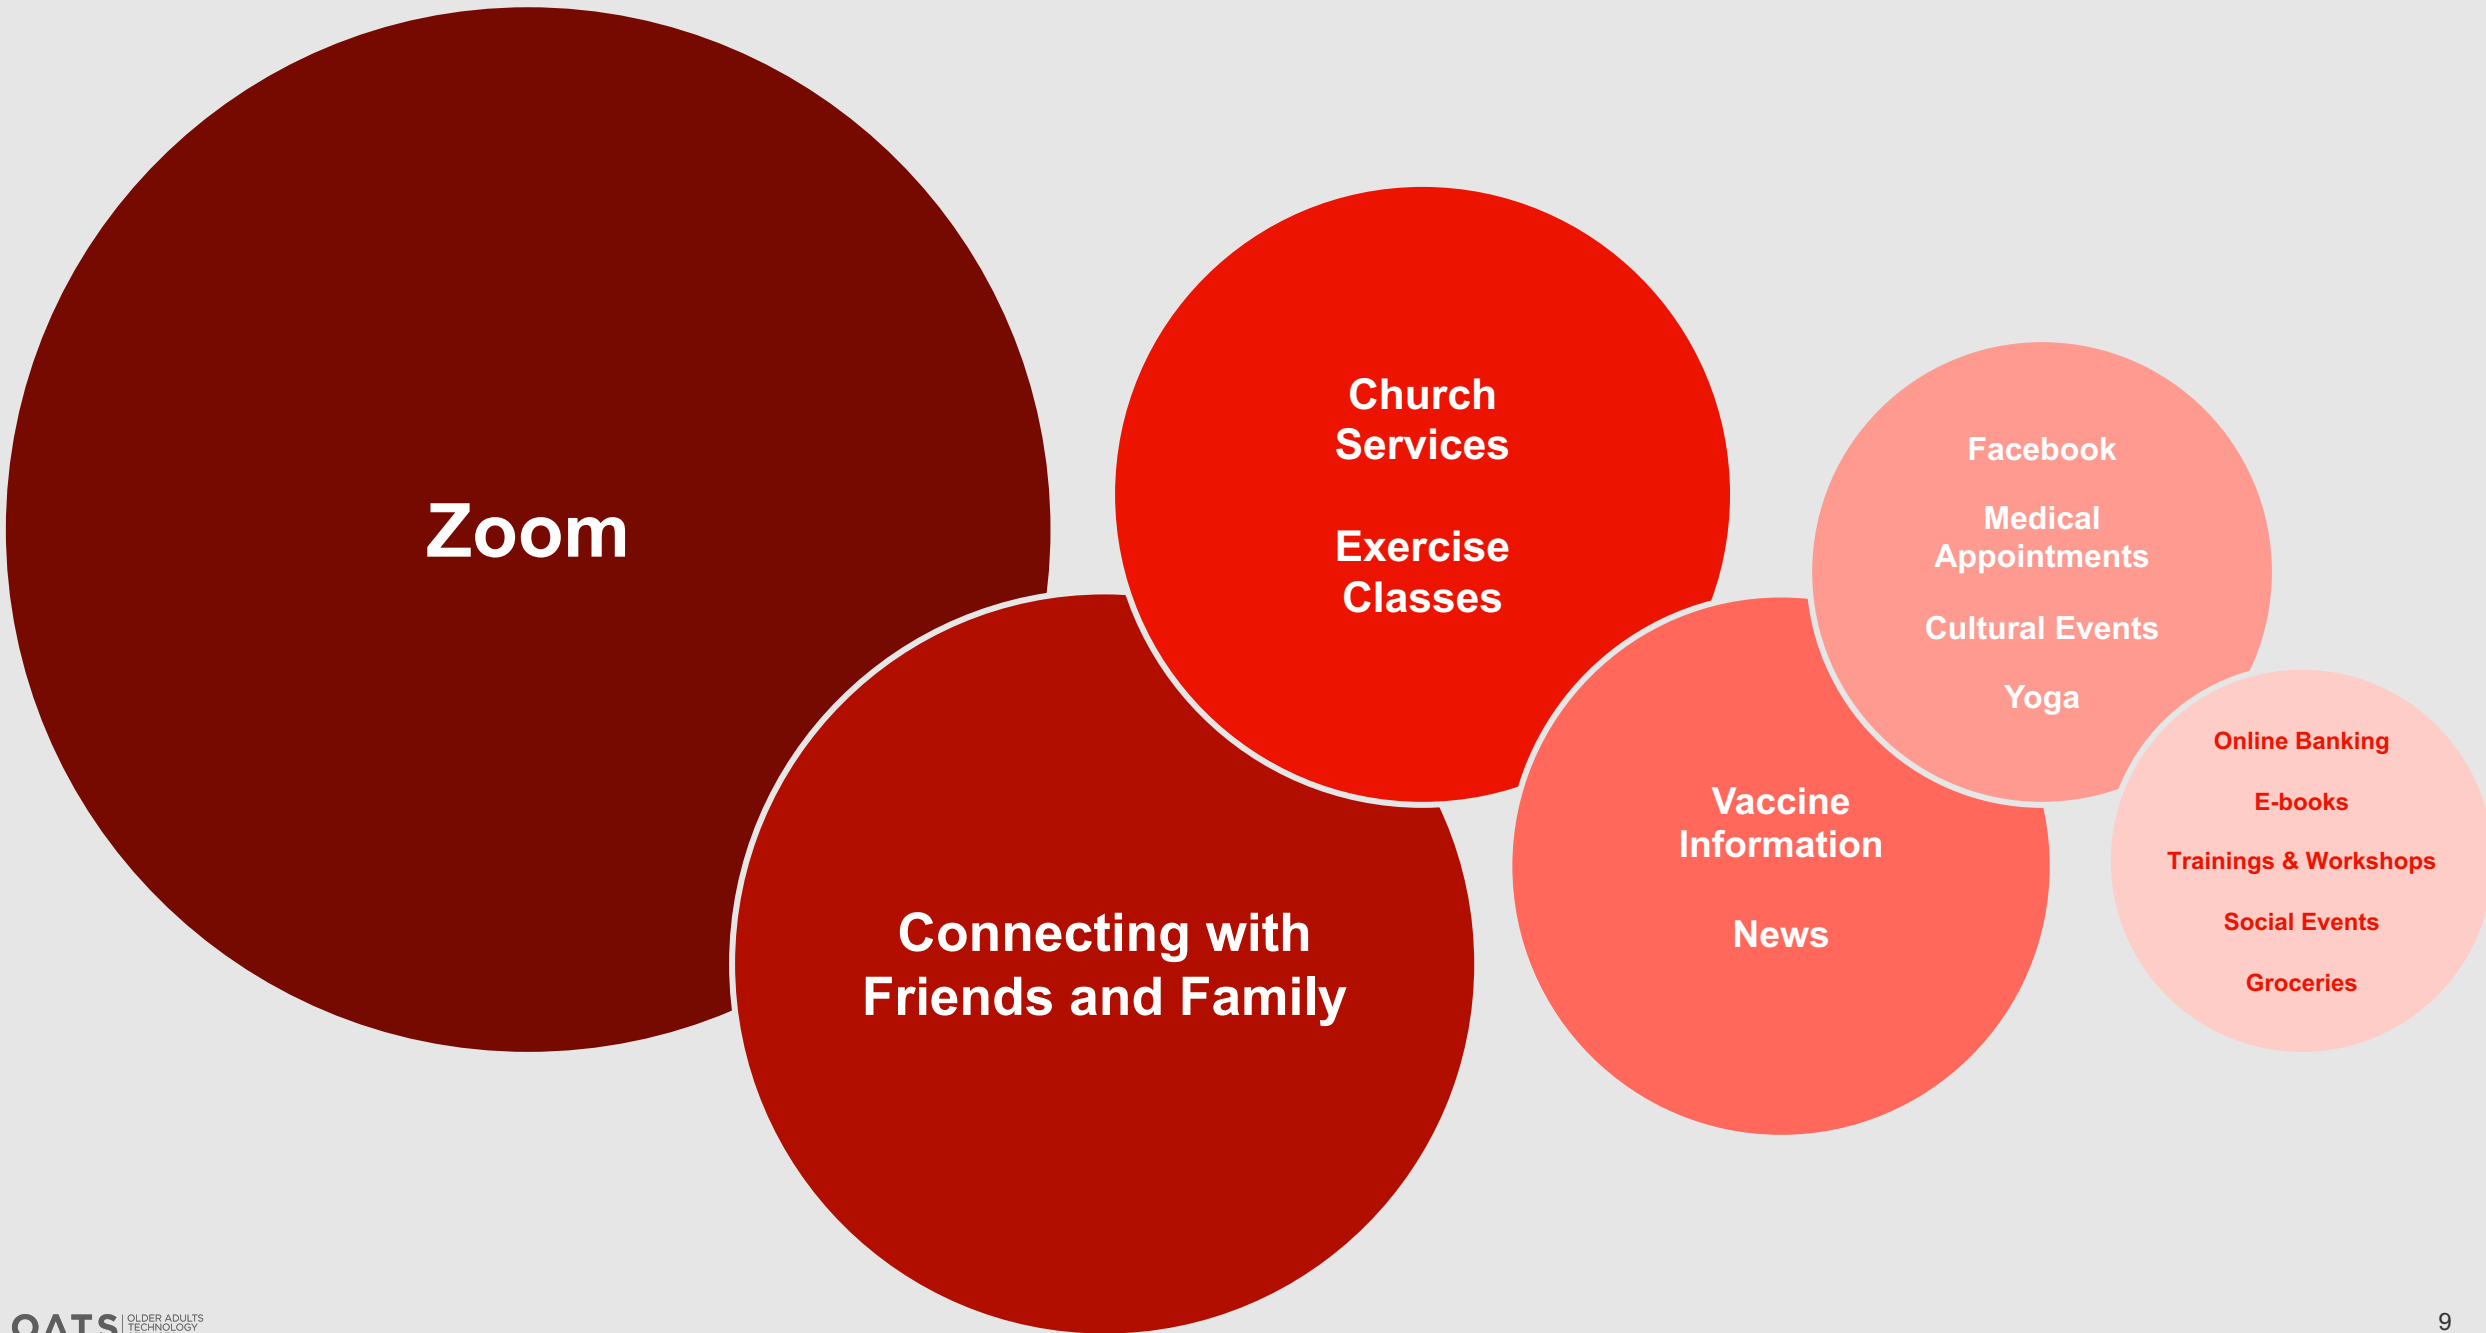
Zoom

Church Services

Exercise Classes

Connecting with Friends and Family

Facebook

Medical Appointments

Cultural Events

Yoga

Vaccine Information

News

Online Banking

E-books

Trainings & Workshops

Social Events

Groceries

OATS OLDER ADULTS TECHNOLOGY

9